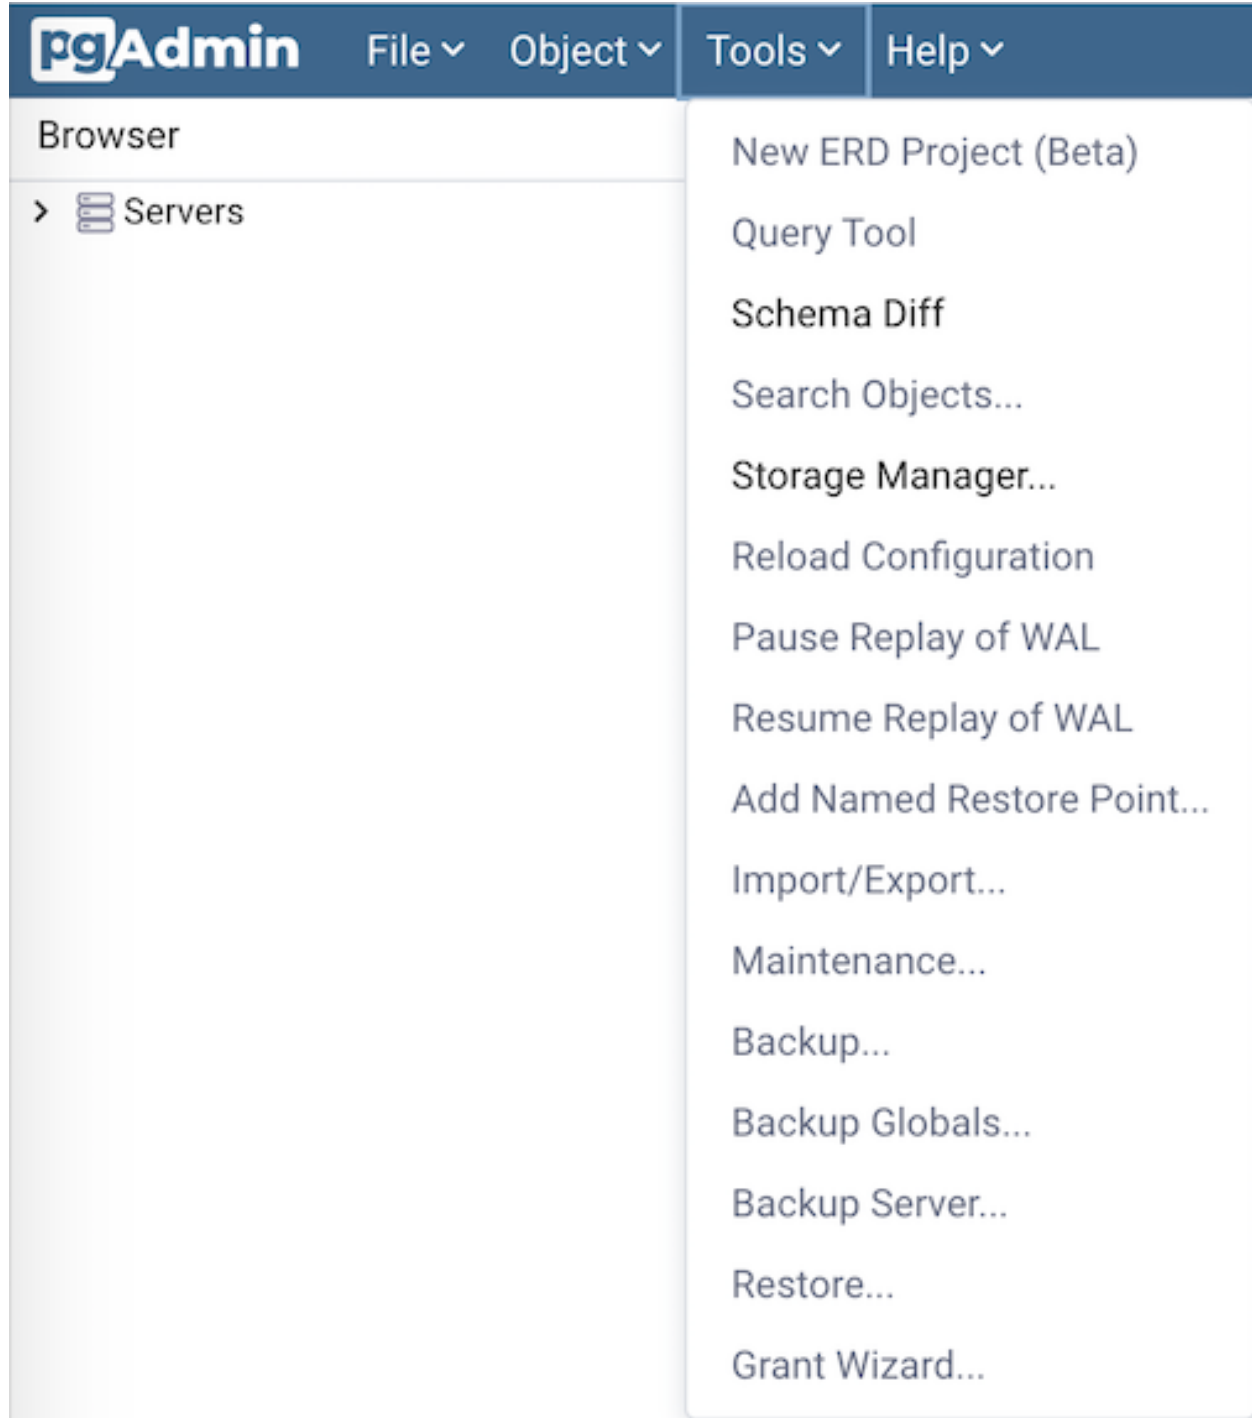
pgAdmin File Object Tools Help

Browser

Servers

New ERD Project (Beta)
Query Tool
Schema Diff
Search Objects...
Storage Manager...
Reload Configuration
Pause Replay of WAL
Resume Replay of WAL
Add Named Restore Point...
Import/Export...
Maintenance...
Backup...
Backup Globals...
Backup Server...
Restore...
Grant Wizard...